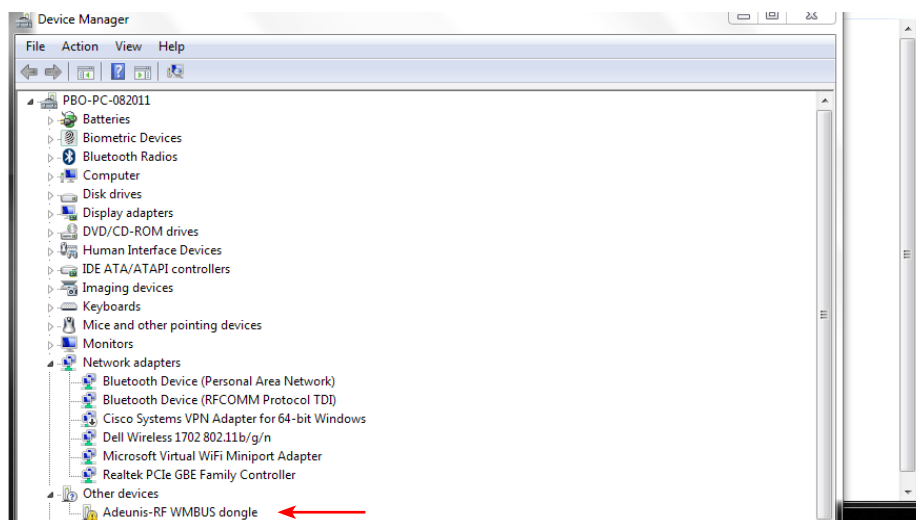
Device Manager

File Action View Help

PBO-PC-082011
Batteries
Biometric Devices
Bluetooth Radios
Computer
Disk drives
Display adapters
DVD/CD-ROM drives
Human Interface Devices
IDE ATA/ATAPI controllers
Imaging devices
Keyboards
Mice and other pointing devices
Monitors
Network adapters
Bluetooth Device (Personal Area Network)
Bluetooth Device (RFCOMM Protocol TDI)
Cisco Systems VPN Adapter for 64-bit Windows
Dell Wireless 1702 802.11b/g/n
Microsoft Virtual WiFi Miniport Adapter
Realtek PCIe GBE Family Controller
Other devices
Adeunis-RF WMBUS dongle